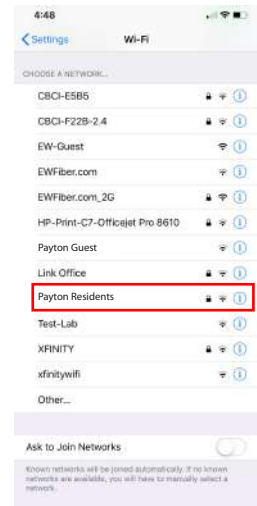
4:48

Settings Wi-Fi

CHOOSE A NETWORK...

CBCI-E5B5

CBCI-F228-2.4

EW-Guest

EWFiber.com

EWFiber.com_2G

HP-Print-C7-Officejet Pro 8610

Payton Guest

Link Office

Payton Residents

Test-Lab

XFINITY

xfinitywifi

Other...

Ask to Join Networks

Known networks will be joined automatically. If no known networks are available, you will have to manually select a network.